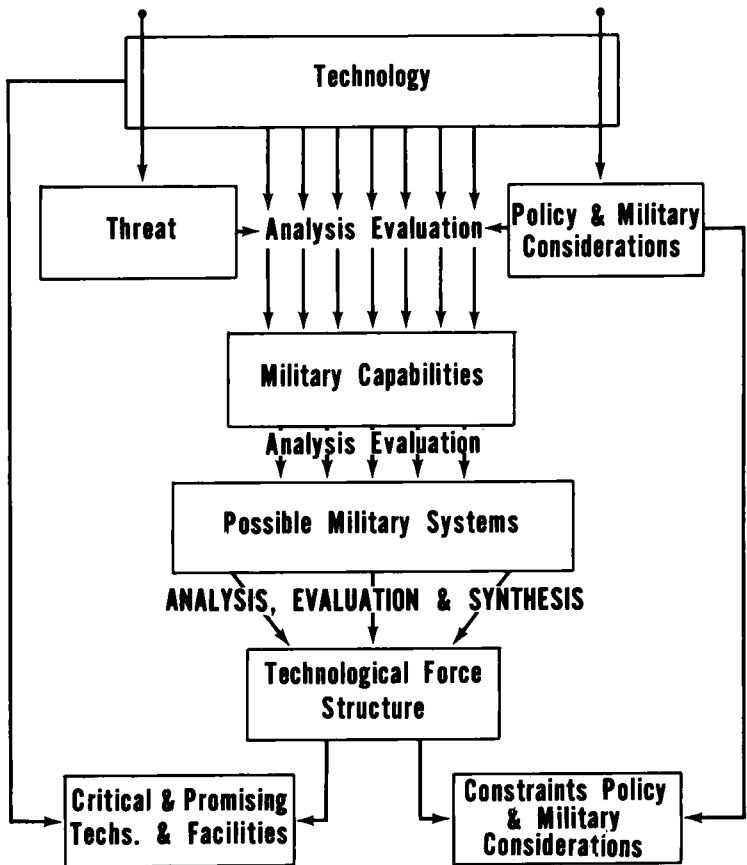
Technology

Threat

Analysis Evaluation

Policy & Military Considerations

Military Capabilities

Analysis Evaluation

Possible Military Systems

ANALYSIS, EVALUATION & SYNTHESIS

Technological Force Structure

Critical & Promising Techs. & Facilities

Constraints Policy & Military Considerations